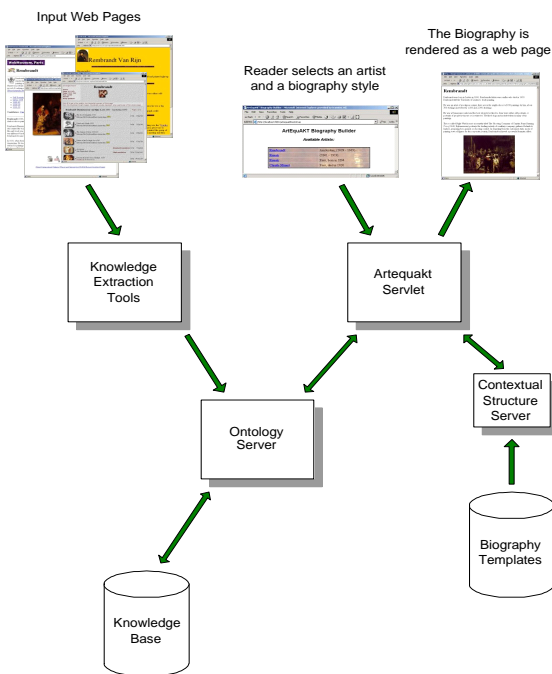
Input Web Pages

Rembrandt Van Rijn

Rembrandt

Reader selects an artist and a biography style

ArtEquAKT Biography Builder

Available Artists

The Biography is rendered as a web page

Rembrandt

Knowledge Extraction Tools

Artequakt Servlet

Ontology Server

Contextual Structure Server

Knowledge Base

Biography Templates